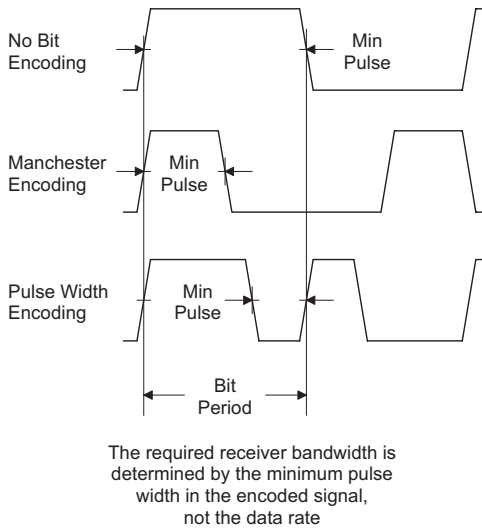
No Bit Encoding

Min Pulse

Manchester Encoding

Min Pulse

Pulse Width Encoding

Min Pulse

Bit Period

The required receiver bandwidth is determined by the minimum pulse width in the encoded signal, not the data rate